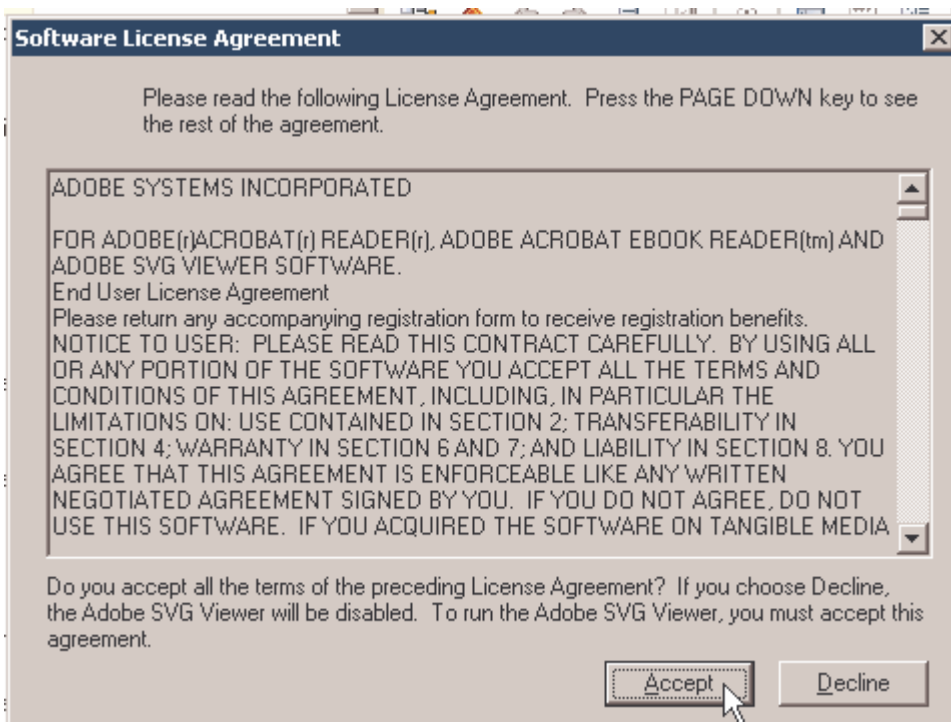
Software License Agreement

Please read the following License Agreement. Press the PAGE DOWN key to see the rest of the agreement.

ADOBE SYSTEMS INCORPORATED

FOR ADOBE(r)ACROBAT(r) READER(r), ADOBE ACROBAT EBOOK READER(tm) AND ADOBE SVG VIEWER SOFTWARE.
End User License Agreement
Please return any accompanying registration form to receive registration benefits.
NOTICE TO USER: PLEASE READ THIS CONTRACT CAREFULLY. BY USING ALL OR ANY PORTION OF THE SOFTWARE YOU ACCEPT ALL THE TERMS AND CONDITIONS OF THIS AGREEMENT, INCLUDING, IN PARTICULAR THE LIMITATIONS ON: USE CONTAINED IN SECTION 2; TRANSFERABILITY IN SECTION 4; WARRANTY IN SECTION 6 AND 7; AND LIABILITY IN SECTION 8. YOU AGREE THAT THIS AGREEMENT IS ENFORCEABLE LIKE ANY WRITTEN NEGOTIATED AGREEMENT SIGNED BY YOU. IF YOU DO NOT AGREE, DO NOT USE THIS SOFTWARE. IF YOU ACQUIRED THE SOFTWARE ON TANGIBLE MEDIA

Do you accept all the terms of the preceding License Agreement? If you choose Decline, the Adobe SVG Viewer will be disabled. To run the Adobe SVG Viewer, you must accept this agreement.

Accept Decline